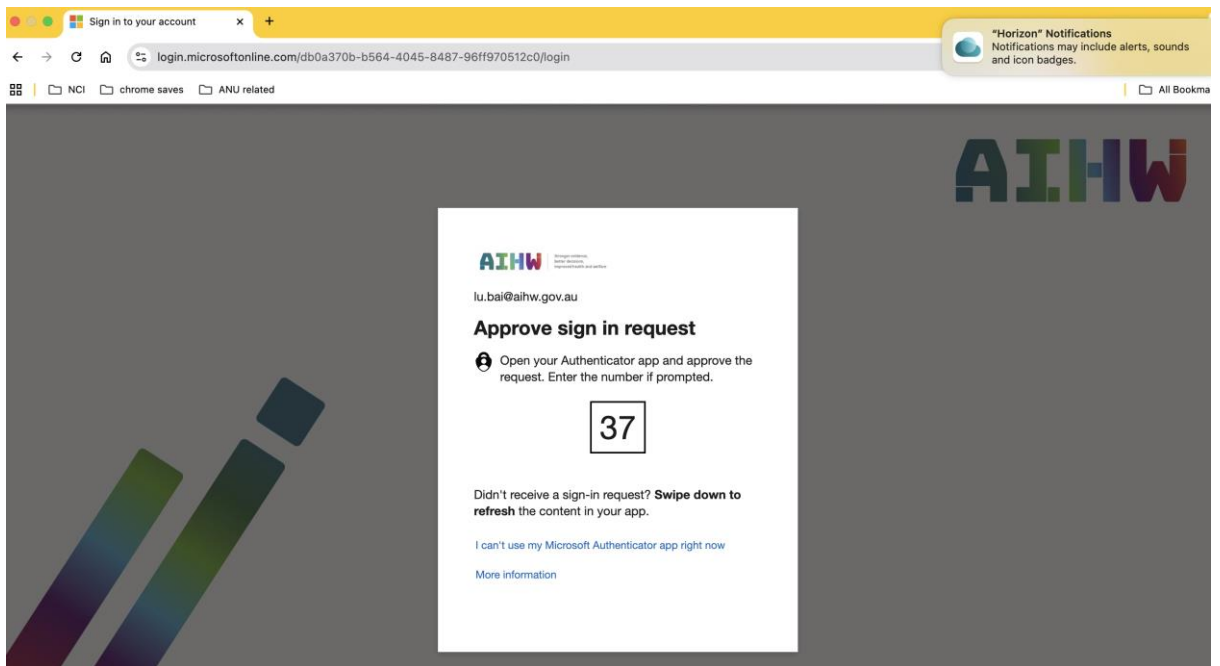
Sign in to your account

login.microsoftonline.com/db0a370b-b564-4045-8487-96ff970512c0/login

"Horizon" Notifications
Notifications may include alerts, sounds and icon badges.

NCI chrome saves ANU related

All Bookma

AIHW

AIHW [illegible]

lu.bai@aihw.gov.au

Approve sign in request

Open your Authenticator app and approve the request. Enter the number if prompted.

37

Didn't receive a sign-in request? **Swipe down to refresh** the content in your app.

I can't use my Microsoft Authenticator app right now

More information